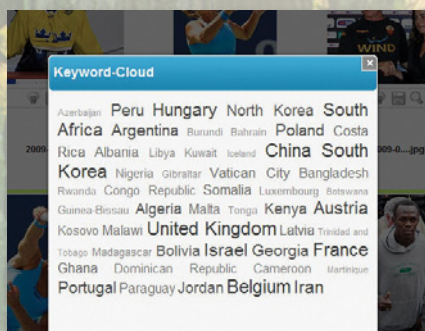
Keyword-Cloud

Azerbaijan Peru Hungary North Korea South Africa Argentina Burundi Bahrain Poland Costa Rica Albania Libya Kuwait Iceland China South Korea Nigeria Gibraltar Vatican City Bangladesh Rwanda Congo Republic Somalia Luxembourg Botswana Guinea-Bissau Algeria Malta Tonga Kenya Austria Kosovo Malawi United Kingdom Latvia Trinidad and Tobago Madagascar Bolivia Israel Georgia France Ghana Dominican Republic Cameroon Martinique Portugal Paraguay Jordan Belgium Iran

WIND

2009-

2009-0....jpg